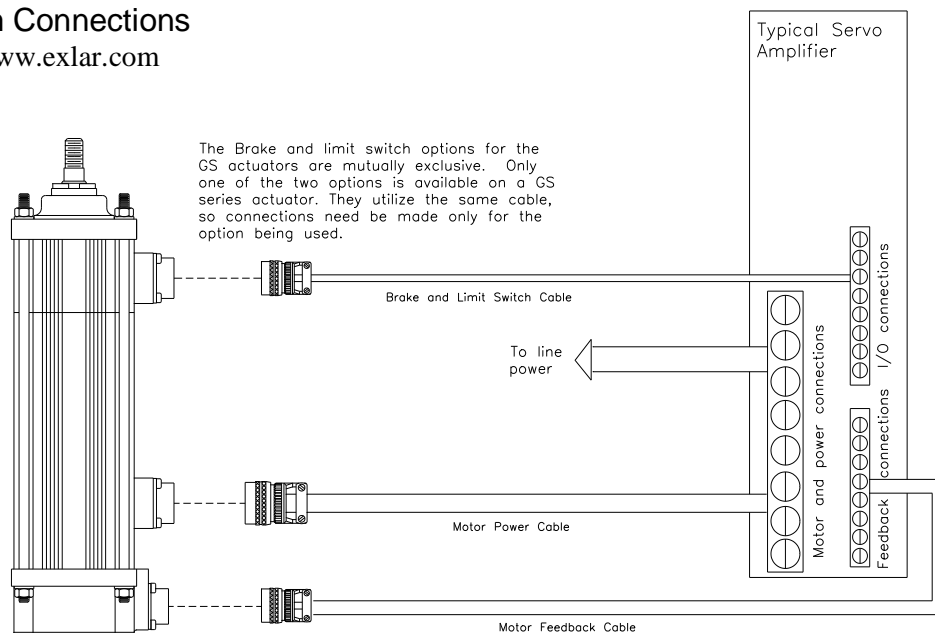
n Connections
ww.exlar.com

Typical Servo Amplifier

The Brake and limit switch options for the GS actuators are mutually exclusive. Only one of the two options is available on a GS series actuator. They utilize the same cable, so connections need be made only for the option being used.

I/O connections

Brake and Limit Switch Cable

To line power

Motor and power connections

Feedback connections

Motor Power Cable

Motor Feedback Cable